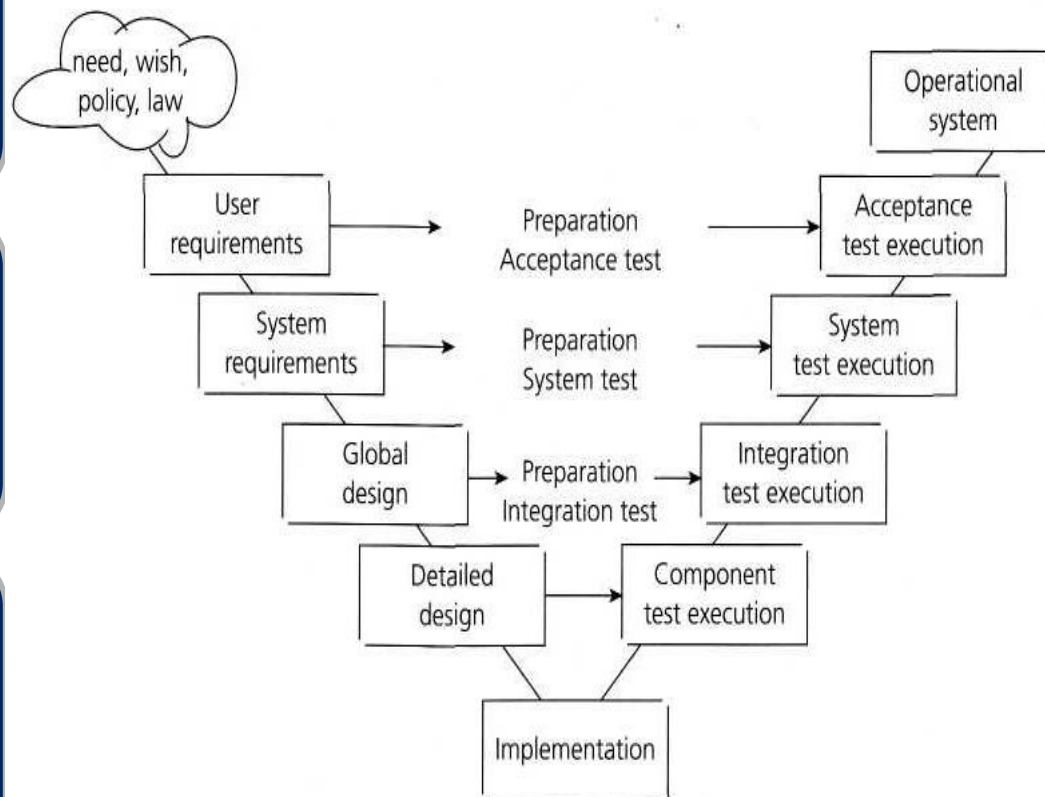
need, wish, policy, law

Operational system

User requirements

Preparation Acceptance test

Acceptance test execution

System requirements

Preparation System test

System test execution

Global design

Preparation Integration test

Integration test execution

Detailed design

Component test execution

Implementation